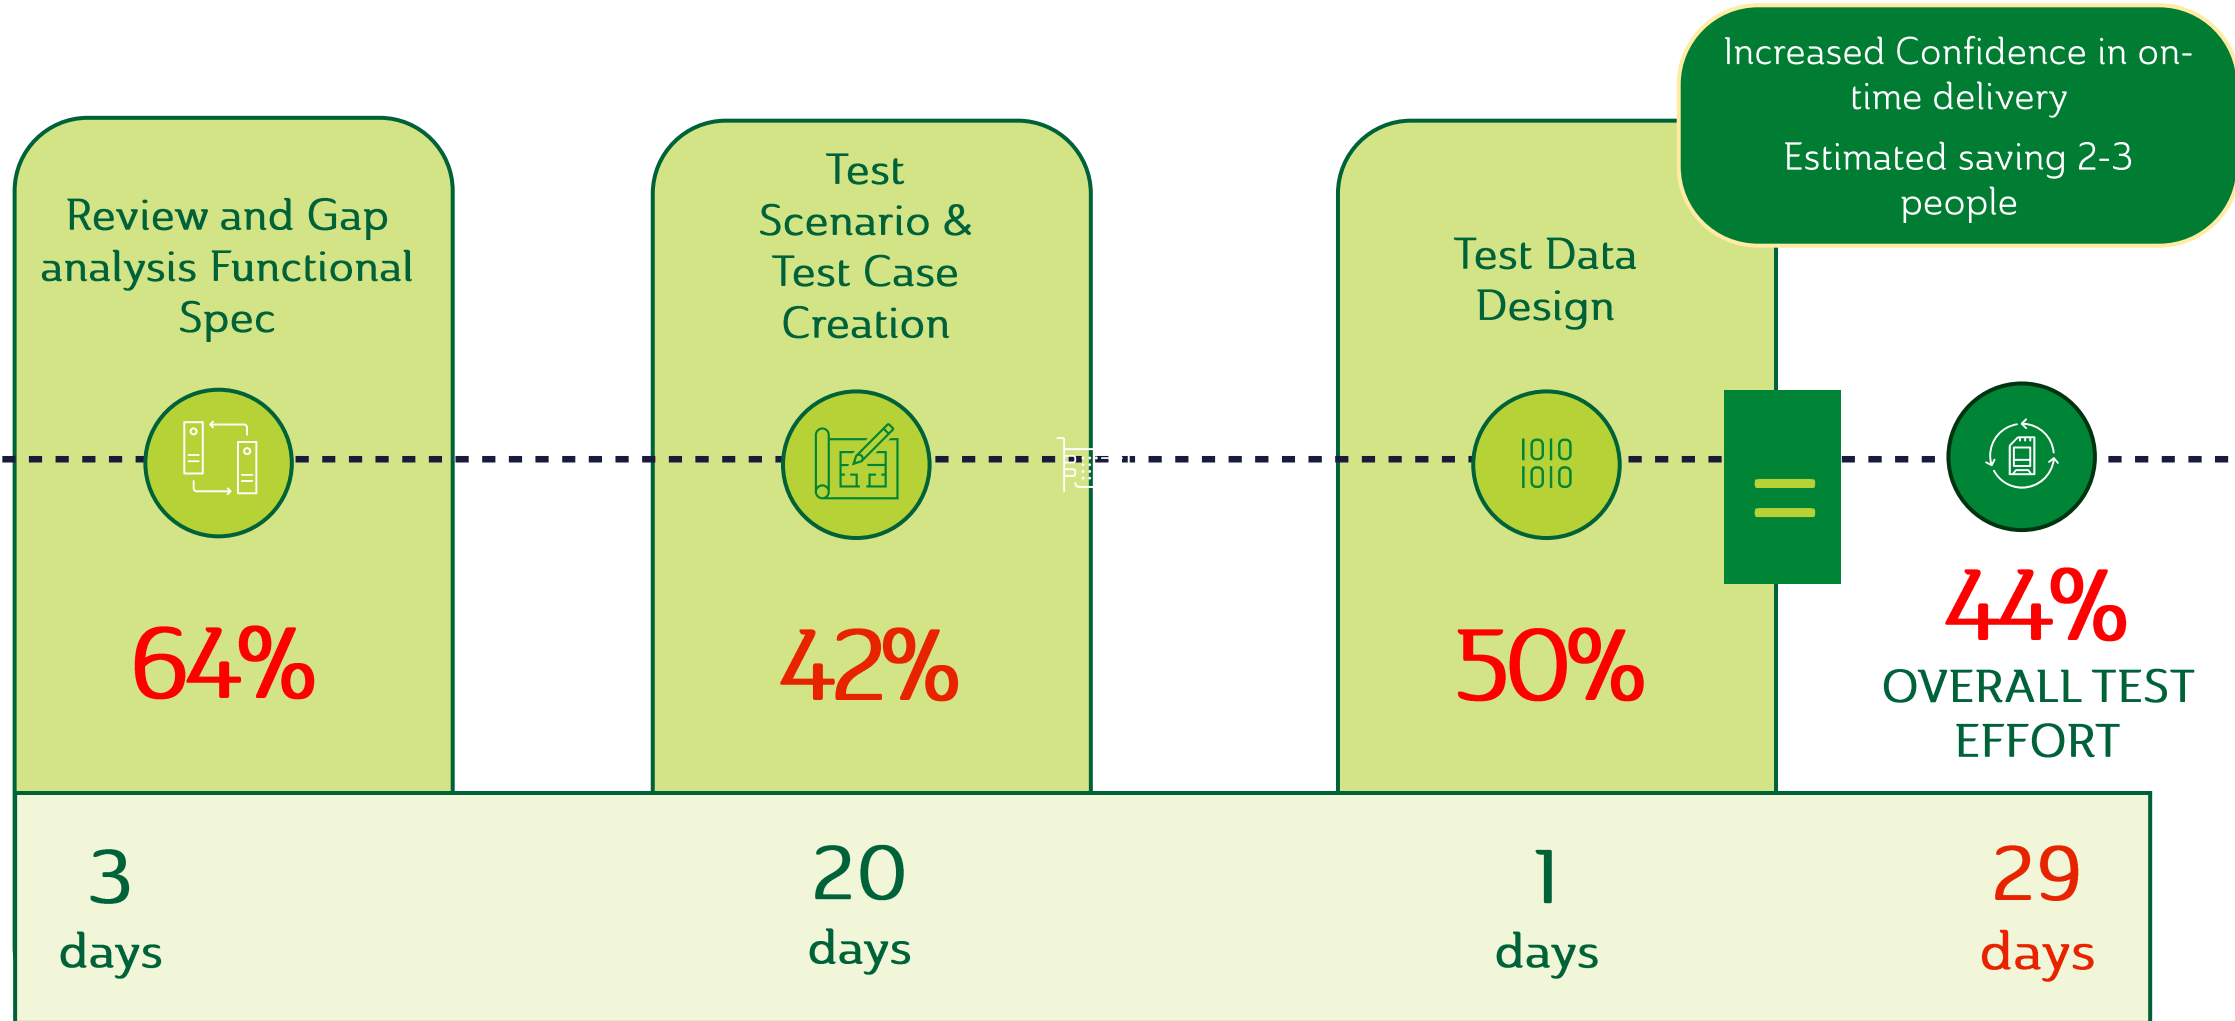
Increased Confidence in on-time delivery

Estimated saving 2-3 people

Review and Gap analysis Functional Spec

64%

Test Scenario & Test Case Creation

42%

Test Data Design

50%

IOIO
IOIO

44%

OVERALL TEST EFFORT

3 days

20 days

1 days

29 days